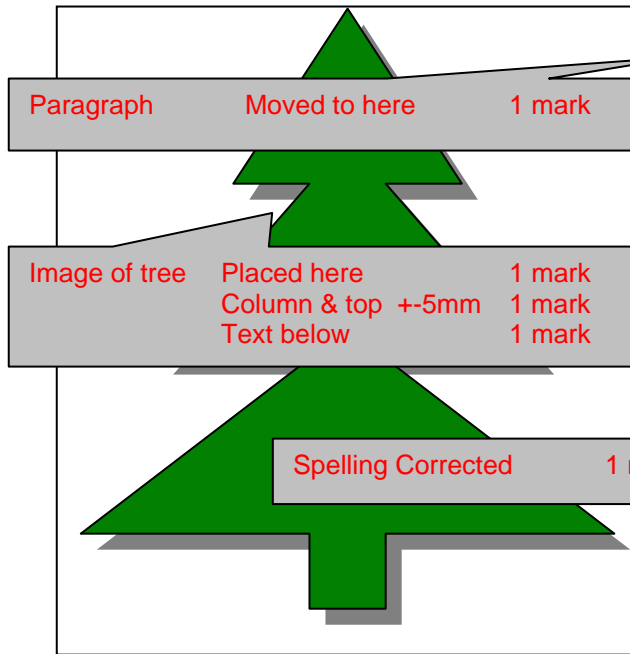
| Paragraph | Moved to here | 1 mark |
|---|---|---|

| Image of tree | Placed here | 1 mark |
|---|---|---|
| | Column & top +-5mm | 1 mark |
| | Text below | 1 mark |

| Spelling Corrected | 1 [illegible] |
|---|---|